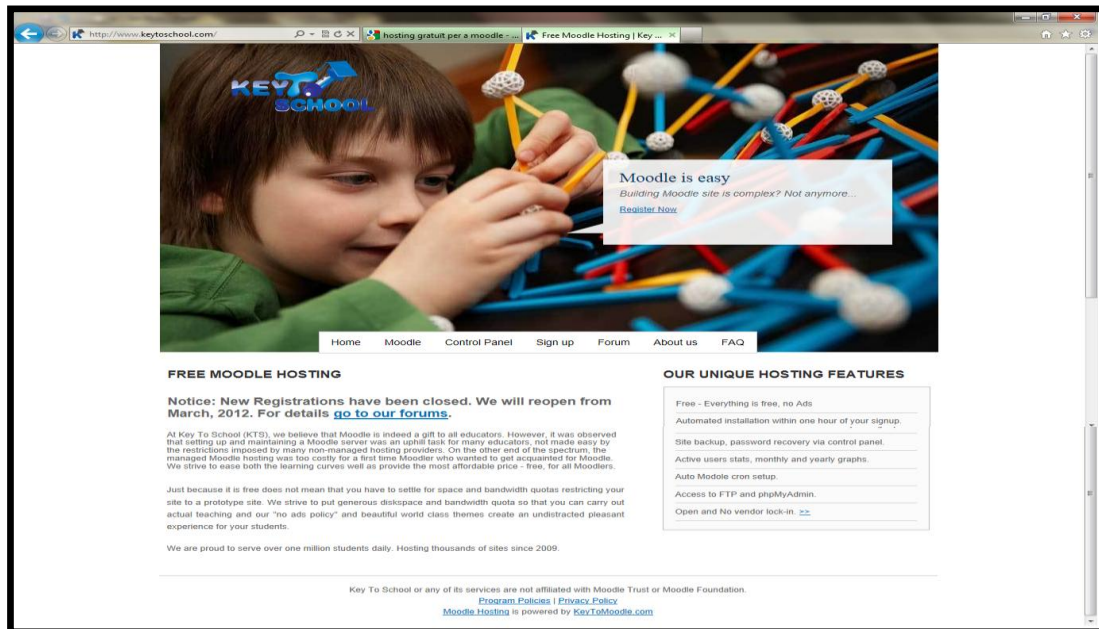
http://www.keytoschool.com/

hosting gratuit per a moodle - ...

Free Moodle Hosting | Key ...

KEY TO SCHOOL

Moodle is easy

Building Moodle site is complex? Not anymore...

Register Now

Home Moodle Control Panel Sign up Forum About us FAQ

FREE MOODLE HOSTING

Notice: New Registrations have been closed. We will reopen from March, 2012. For details go to our forums.

At Key To School (KTS), we believe that Moodle is indeed a gift to all educators. However, it was observed that setting up and maintaining a Moodle server was an uphill task for many educators, not made easy by the restrictions imposed by many non-managed hosting providers. On the other end of the spectrum, the managed Moodle hosting was too costly for a first time Moodler who wanted to get acquanted for Moodle. We strive to ease both the learning curves well as provide the most affordable price - free, for all Moodlers.

Just because it is free doesn't not mean that you have to settle for space and bandwidth quotas restricting your site to a prototype site. We strive to put generous diskspace and bandwidth quota so that you can carry out actual teaching and our "no ads policy" and beautiful world class themes create an undistracted pleasant experience for your students.

We are proud to serve over one million students daily. Hosting thousands of sites since 2009.

OUR UNIQUE HOSTING FEATURES

Free - Everything is free, no Ads

Automated installation within one hour of your signup.

Site backup, password recovery via control panel.

Active users stats, monthly and yearly graphs.

Auto Modole cron setup.

Access to FTP and phpMyAdmin.

Open and No vendor lock-in. >>

Key To School or any of its services are not affiliated with Moodle Trust or Moodle Foundation.

Program Policies | Privacy Policy

Moodle Hosting is powered by KeyToMoodle.com